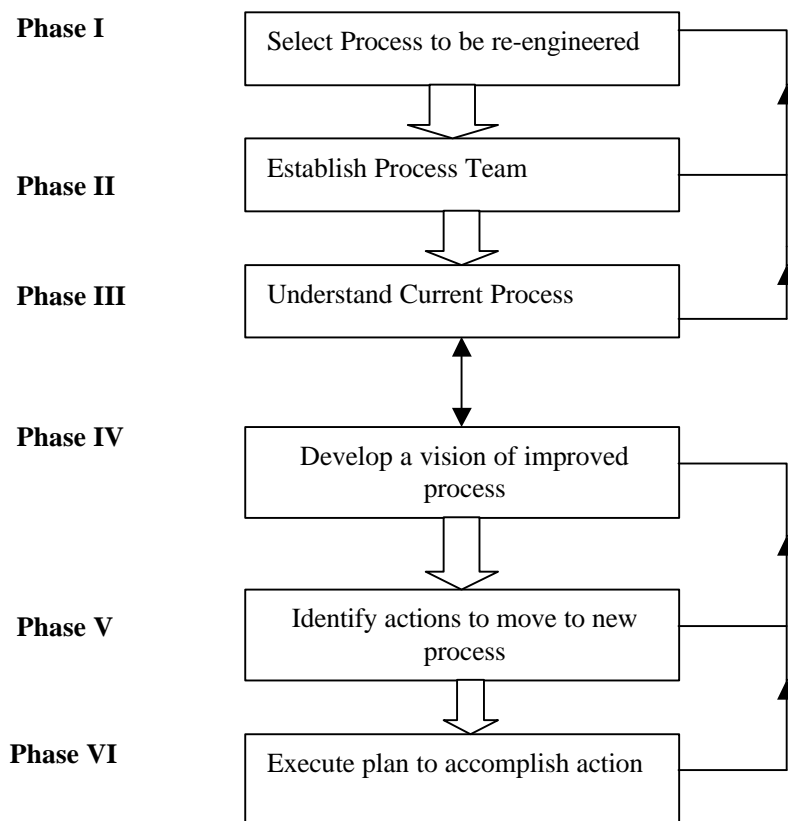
Phase I
Select Process to be re-engineered

Phase II
Establish Process Team

Phase III
Understand Current Process

Phase IV
Develop a vision of improved process

Phase V
Identify actions to move to new process

Phase VI
Execute plan to accomplish action